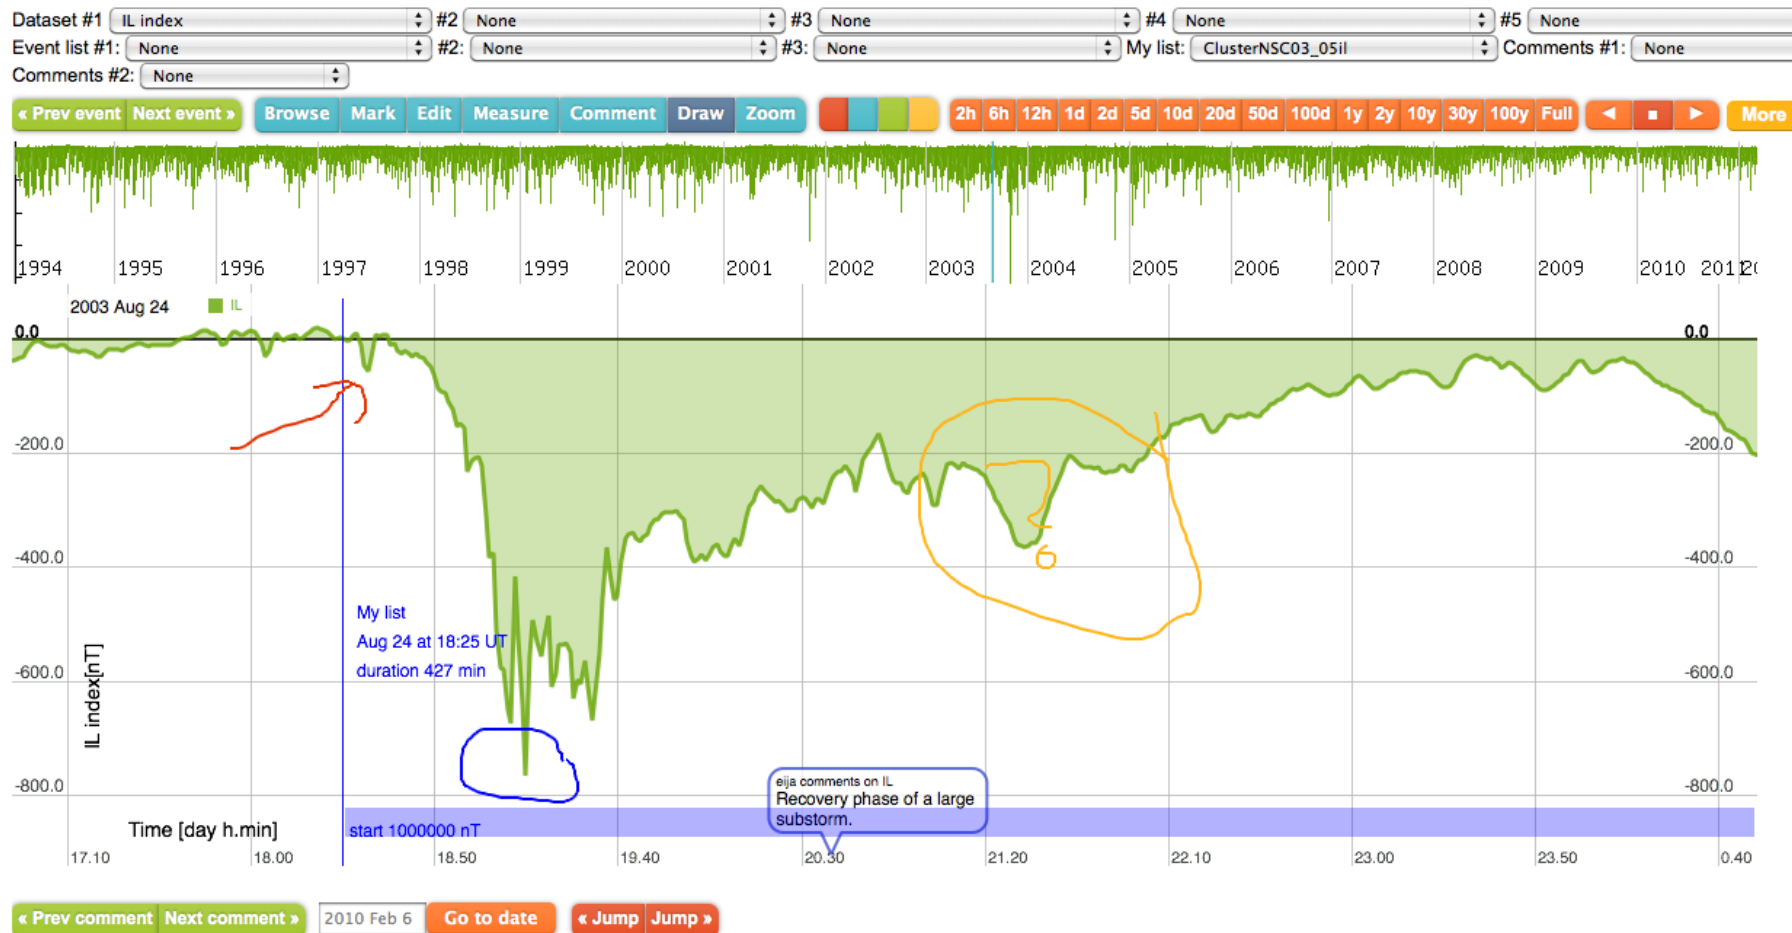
Dataset #1 IL index #2 None #3 None #4 None #5 None
Event list #1: None #2: None #3: None My list: ClusterNSC03_05il Comments #1: None
Comments #2: None

« Prev event Next event » Browse Mark Edit Measure Comment Draw Zoom 2h 6h 12h 1d 2d 5d 10d 20d 50d 100d 1y 2y 10y 30y 100y Full ◄ ■ ► More

1994 1995 1996 1997 1998 1999 2000 2001 2002 2003 2004 2005 2006 2007 2008 2009 2010 2011 20

2003 Aug 24 IL

0.0 0.0
-200.0 -200.0
-400.0 -400.0
-600.0 -600.0
-800.0 -800.0

IL index[nT]

6

My list
Aug 24 at 18:25 UT
duration 427 min

eija comments on IL
Recovery phase of a large substorm.

Time [day h.min] start 1000000 nT

17.10 18.00 18.50 19.40 20.30 21.20 22.10 23.00 23.50 0.40

« Prev comment Next comment » 2010 Feb 6 Go to date « Jump Jump »